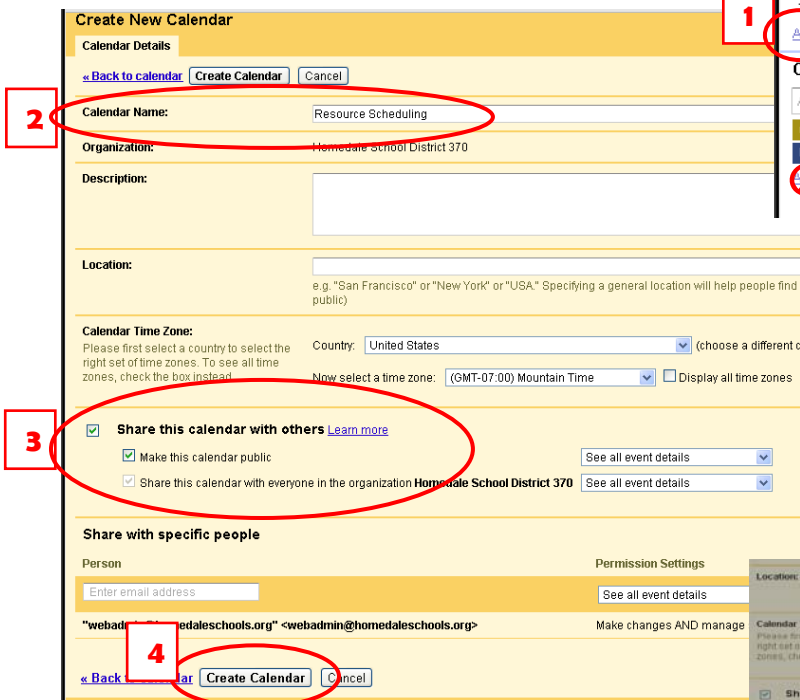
Create New Calendar

Calendar Details

1

« Back to calendar Create Calendar Cancel

2

Calendar Name: Resource Scheduling

Organization: Homedale School District 370

Description:

Location:

e.g. "San Francisco" or "New York" or "USA." Specifying a general location will help people find public)

Calendar Time Zone:
Please first select a country to select the right set of time zones. To see all time zones, check the box instead.

Country: United States (choose a different c

Now select a time zone: (GMT-07:00) Mountain Time Display all time zones

3

Share this calendar with others Learn more

Make this calendar public See all event details

Share this calendar with everyone in the organization Homedale School District 370 See all event details

Share with specific people

Person Permission Settings

Enter email address See all event details

"webad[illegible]edaleschools.org" <webadmin@homedaleschools.org> Make changes AND manage

4

« Back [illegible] Create Calendar Cancel

Location:

Calendar

Please fir right set o zones, ch

Sh